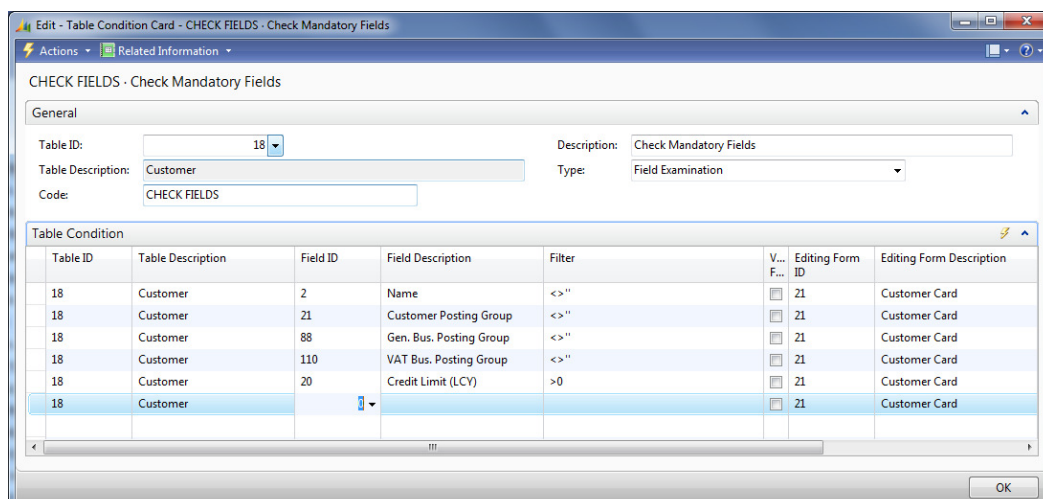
Edit - Table Condition Card - CHECK FIELDS · Check Mandatory Fields

Actions ▾ Related Information ▾

CHECK FIELDS · Check Mandatory Fields

General

Table ID: 18

Table Description: Customer

Code: CHECK FIELDS

Description: Check Mandatory Fields

Type: Field Examination

Table Condition

| Table ID | Table Description | Field ID | Field Description | Filter | V... F... | Editing Form ID | Editing Form Description |
|---|---|---|---|---|---|---|---|
| 18 | Customer | 2 | Name | <>'' | | 21 | Customer Card |
| 18 | Customer | 21 | Customer Posting Group | <>'' | | 21 | Customer Card |
| 18 | Customer | 88 | Gen. Bus. Posting Group | <>'' | | 21 | Customer Card |
| 18 | Customer | 110 | VAT Bus. Posting Group | <>'' | | 21 | Customer Card |
| 18 | Customer | 20 | Credit Limit (LCY) | >0 | | 21 | Customer Card |
| 18 | Customer | 0 | | | | 21 | Customer Card |

OK